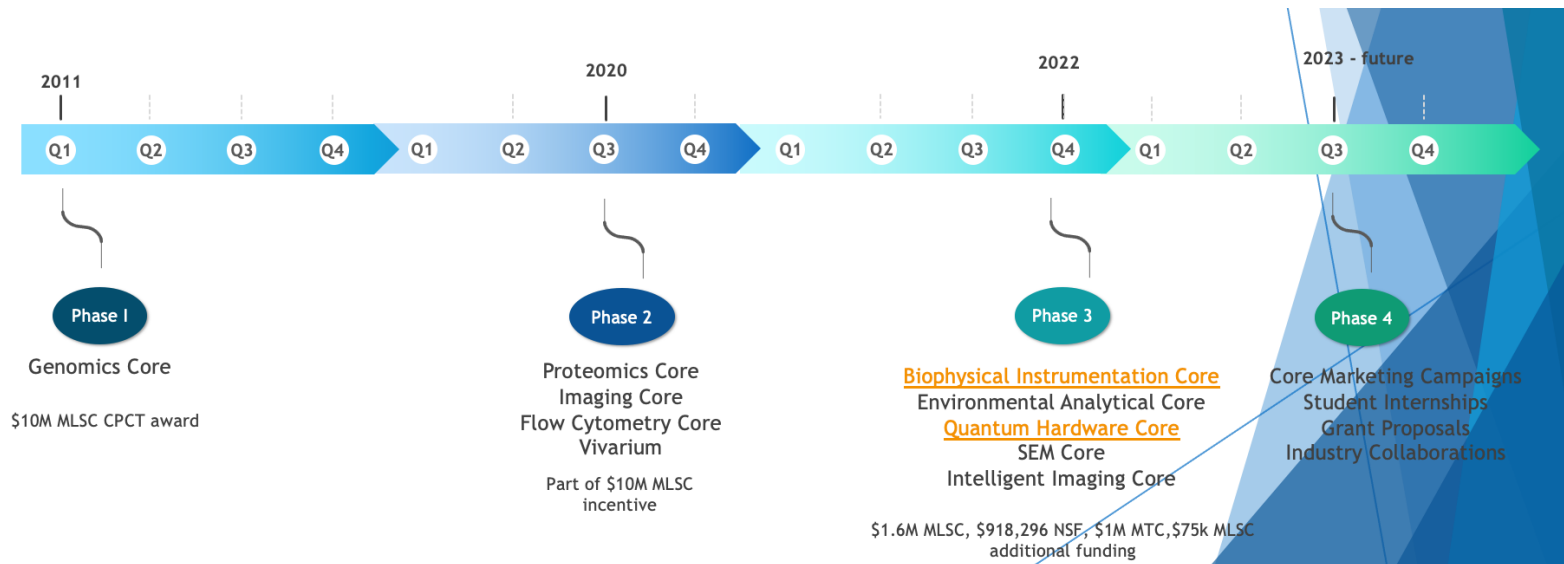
2011

2020

2022

2023 - future

Q1 Q2 Q3 Q4 Q1 Q2 Q3 Q4 Q1 Q2 Q3 Q4 Q1 Q2 Q3 Q4

Phase I

Genomics Core

$10M MLSC CPCT award

Phase 2

Proteomics Core
Imaging Core
Flow Cytometry Core
Vivarium

Part of $10M MLSC incentive

Phase 3

Biophysical Instrumentation Core
Environmental Analytical Core
Quantum Hardware Core
SEM Core
Intelligent Imaging Core

$1.6M MLSC, $918,296 NSF, $1M MTC,$75k MLSC additional funding

Phase 4

Core Marketing Campaigns
Student Internships
Grant Proposals
Industry Collaborations